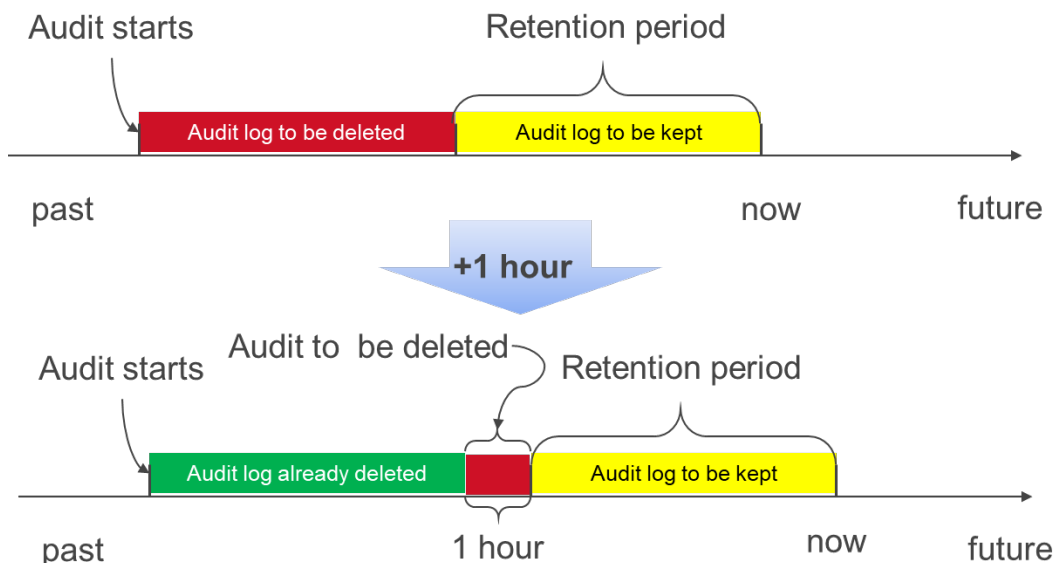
Audit starts

Retention period

Audit log to be deleted

Audit log to be kept

past

now

future

+1 hour

Audit to be deleted

Audit starts

Retention period

Audit log already deleted

Audit log to be kept

past

1 hour

now

future